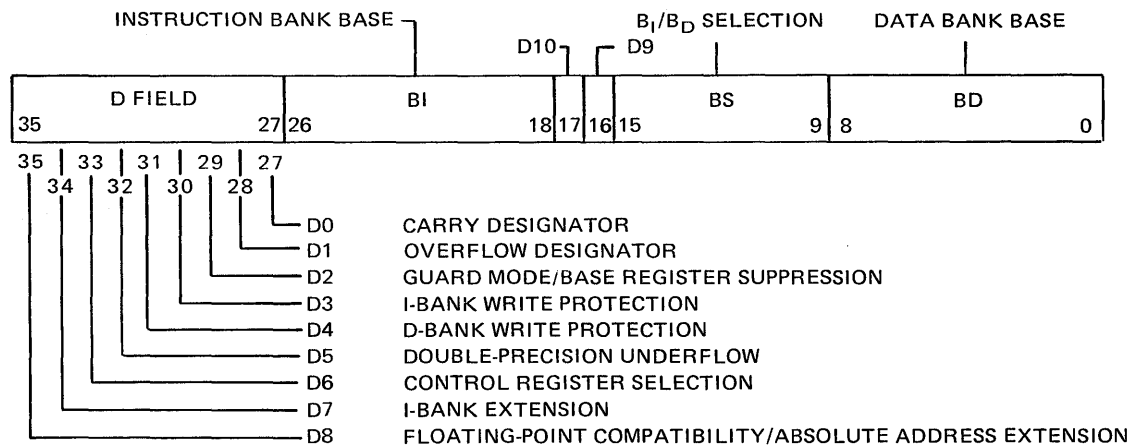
INSTRUCTION BANK BASE

$B_I/B_D$ SELECTION

DATA BANK BASE

D10

D9

| D FIELD | BI | | | BS | BD |
|---|---|---|---|---|---|
| 35 27 | 26 18 | 17 | 16 | 15 9 | 8 0 |

35 34 33 32 31 30 29 28 27

D0 CARRY DESIGNATOR

D1 OVERFLOW DESIGNATOR

D2 GUARD MODE/BASE REGISTER SUPPRESSION

D3 I-BANK WRITE PROTECTION

D4 D-BANK WRITE PROTECTION

D5 DOUBLE-PRECISION UNDERFLOW

D6 CONTROL REGISTER SELECTION

D7 I-BANK EXTENSION

D8 FLOATING-POINT COMPATIBILITY/ABSOLUTE ADDRESS EXTENSION